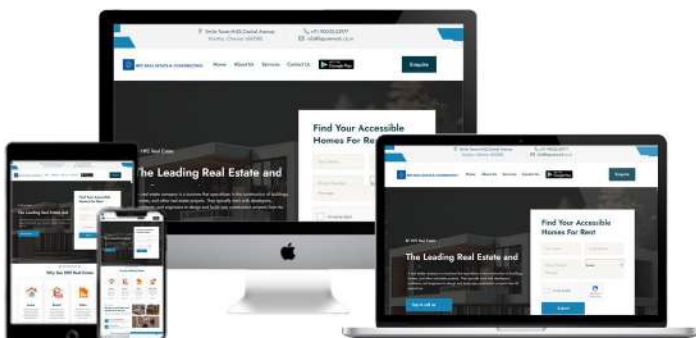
Home About Us Services Contact Us

Enquire

Find Your Accessible Homes For Re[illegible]

The Leading Real Estate and

Home About Us Services Contact Us

Enquire

Find Your Accessible Homes For Rent

The Leading Real Estate and

Find Your Accessible Homes For Rent

The Leading Real Estate

Why Sai SRS Real Estate